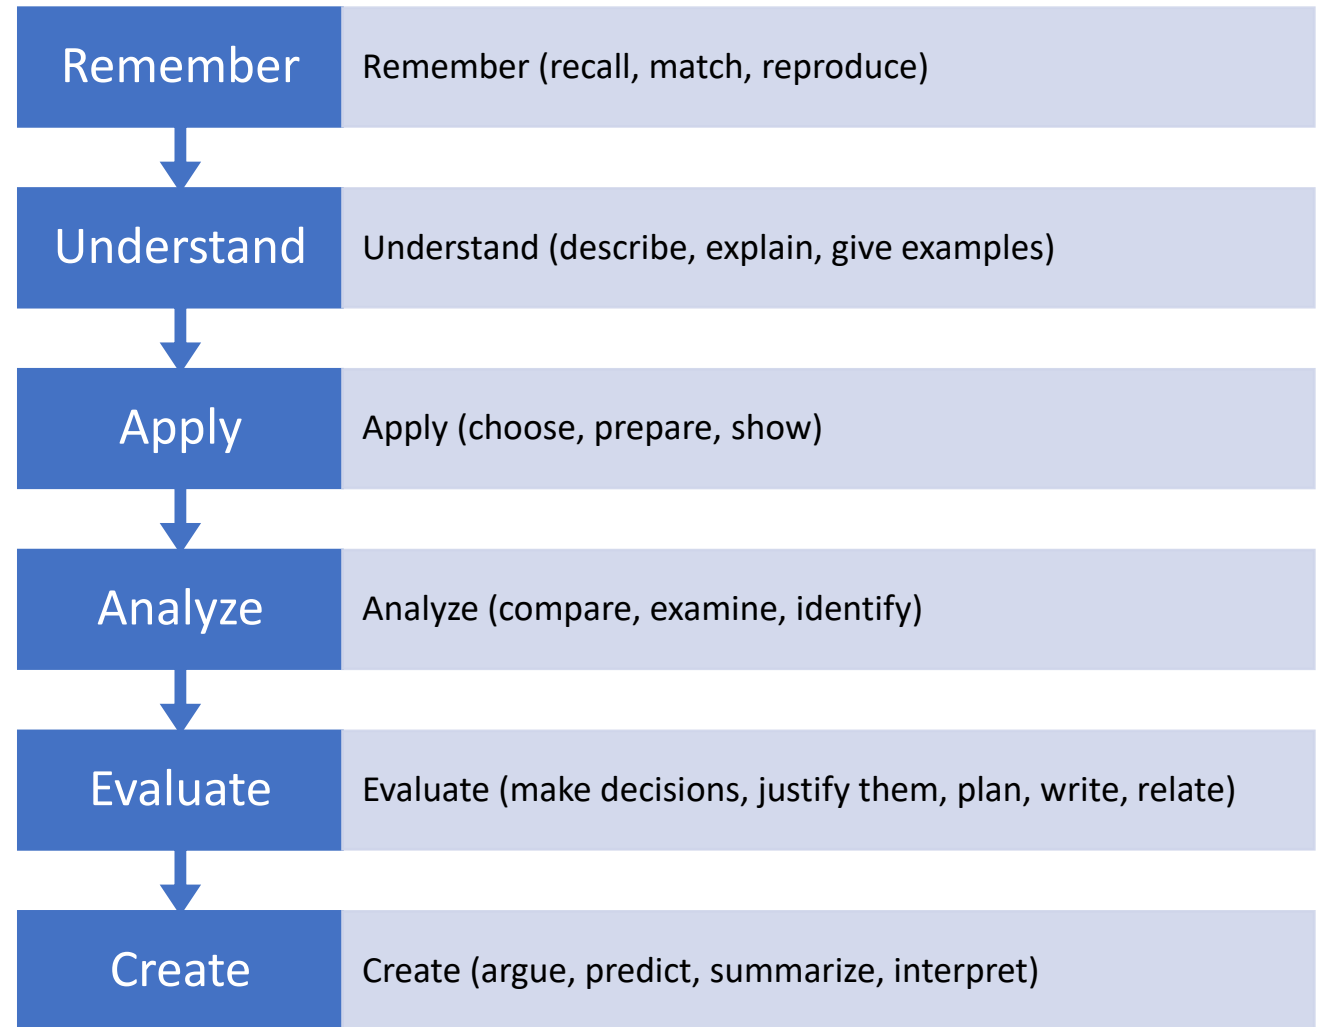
Remember

Remember (recall, match, reproduce)

Understand

Understand (describe, explain, give examples)

Apply

Apply (choose, prepare, show)

Analyze

Analyze (compare, examine, identify)

Evaluate

Evaluate (make decisions, justify them, plan, write, relate)

Create

Create (argue, predict, summarize, interpret)